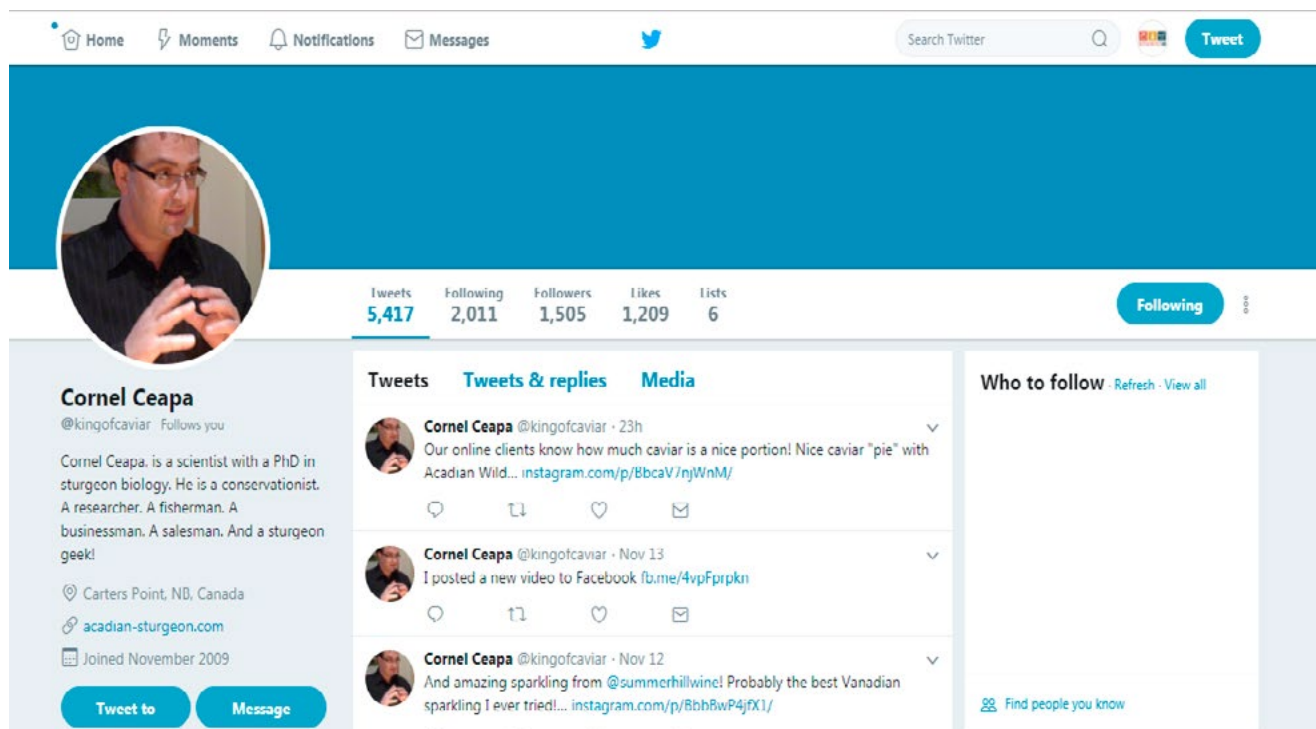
Home Moments Notifications Messages

Search Twitter

Tweet

Tweets 5,417 Following 2,011 Followers 1,505 Likes 1,209 Lists 6

Following

Cornel Ceapa
@kingofcaviar Follows you

Cornel Ceapa, is a scientist with a PhD in sturgeon biology. He is a conservationist. A researcher. A fisherman. A businessman. A salesman. And a sturgeon geek!

Carters Point, NB, Canada
acadian-sturgeon.com
Joined November 2009

Tweet to Message

Tweets Tweets & replies Media

Cornel Ceapa @kingofcaviar · 23h
Our online clients know how much caviar is a nice portion! Nice caviar "pie" with Acadian Wild... instagram.com/p/BbcaV7njWnM/

Cornel Ceapa @kingofcaviar · Nov 13
I posted a new video to Facebook fb.me/4vpFprpkn

Cornel Ceapa @kingofcaviar · Nov 12
And amazing sparkling from @summerhillwine! Probably the best Vanadian sparkling I ever tried!... instagram.com/p/BbbBwP4jfX1/

Who to follow · Refresh · View all

Find people you know